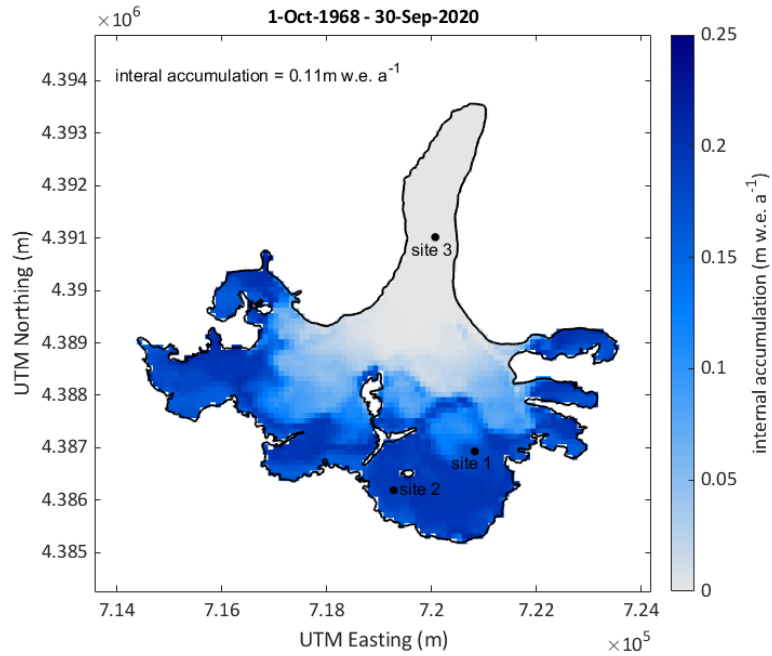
1-Oct-1968 - 30-Sep-2020

$\times10^6$

interal accumulation = 0.11m w.e. $a^{-1}$

4.394
4.393
4.392
4.391
4.39
4.389
4.388
4.387
4.386
4.385

UTM Northing (m)

site 3
site 1
site 2

7.14
7.16
7.18
7.2
7.22
7.24

UTM Easting (m)

$\times10^5$

0.25
0.2
0.15
0.1
0.05
0

internal accumulation (m w.e. $a^{-1}$)